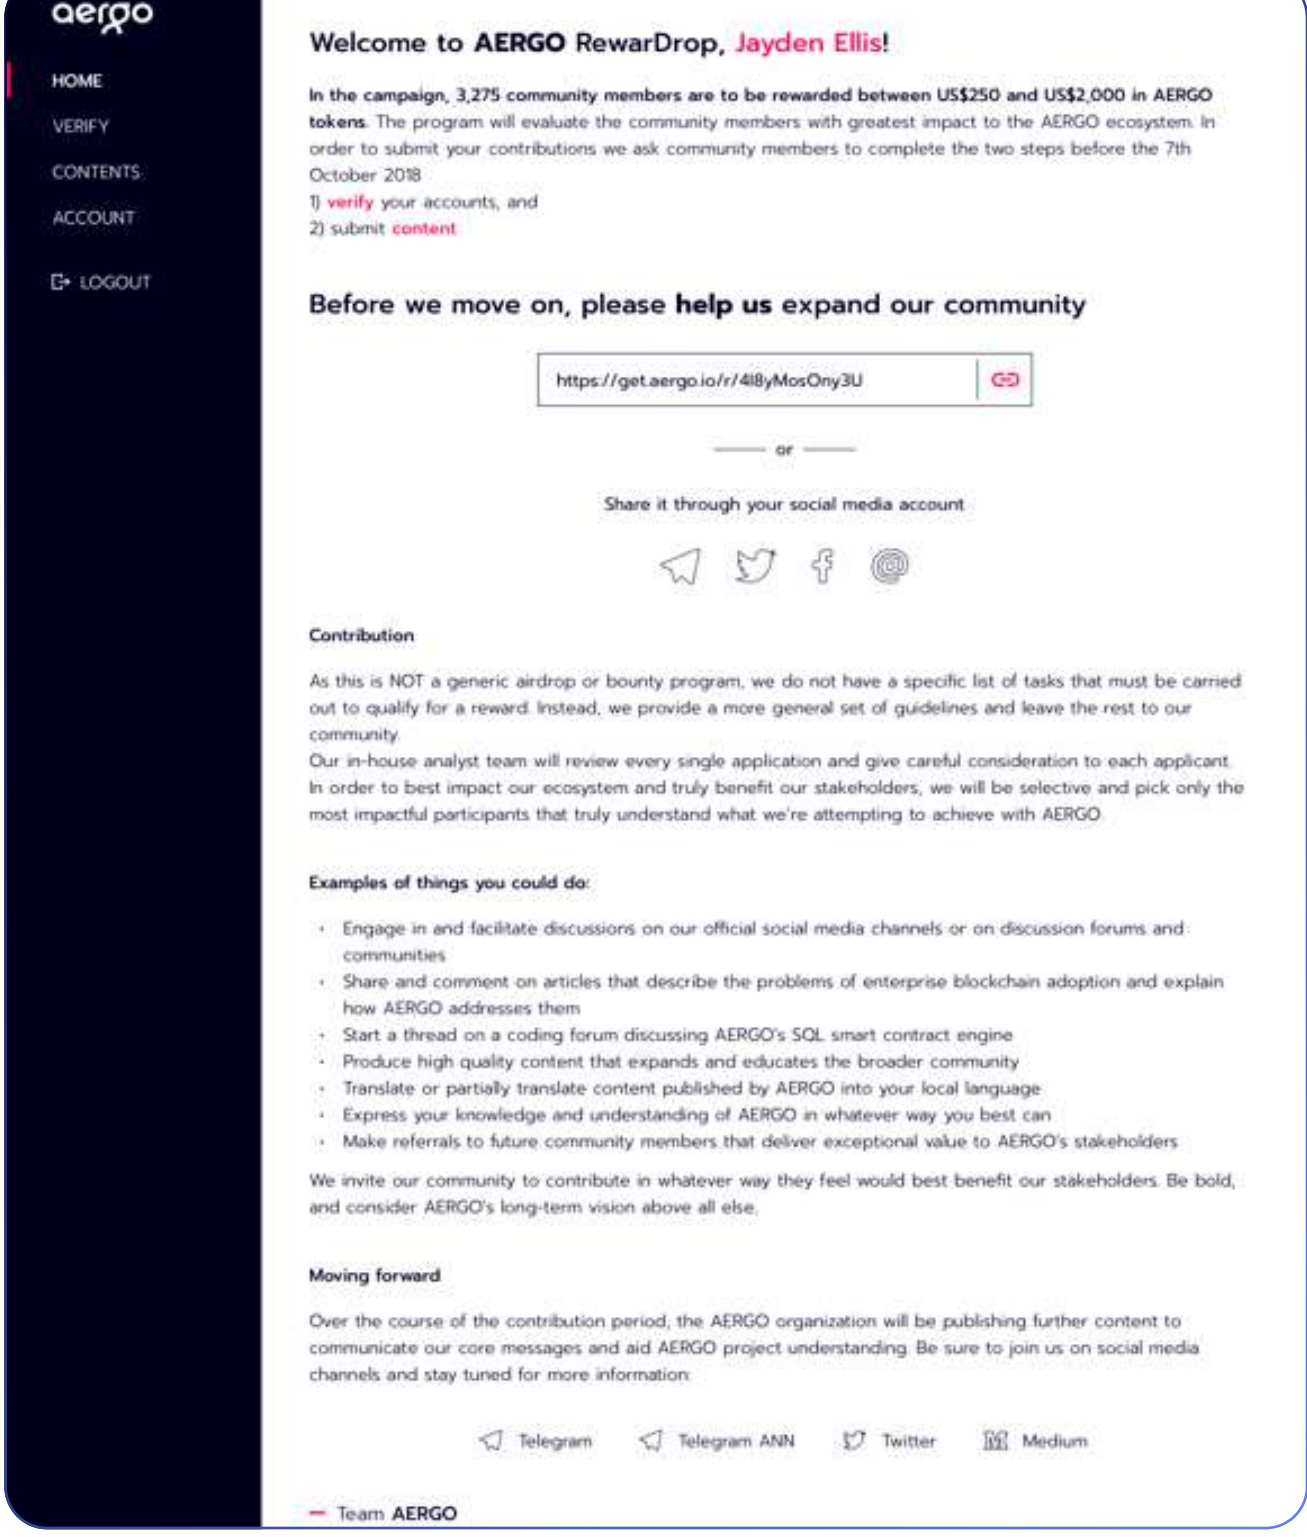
aergo

HOME
VERIFY
CONTENTS
ACCOUNT
LOGOUT

Welcome to AERGO RewarDrop, Jayden Ellis!

In the campaign, 3,275 community members are to be rewarded between US$250 and US$2,000 in AERGO tokens. The program will evaluate the community members with greatest impact to the AERGO ecosystem. In order to submit your contributions we ask community members to complete the two steps before the 7th October 2018
1) verify your accounts, and
2) submit content

Before we move on, please help us expand our community

https://get.aergo.io/r/4l8yMosOny3U

or

Share it through your social media account

Contribution

As this is NOT a generic airdrop or bounty program, we do not have a specific list of tasks that must be carried out to qualify for a reward. Instead, we provide a more general set of guidelines and leave the rest to our community.
Our in-house analyst team will review every single application and give careful consideration to each applicant. In order to best impact our ecosystem and truly benefit our stakeholders, we will be selective and pick only the most impactful participants that truly understand what we're attempting to achieve with AERGO.

Examples of things you could do:

- Engage in and facilitate discussions on our official social media channels or on discussion forums and communities
- Share and comment on articles that describe the problems of enterprise blockchain adoption and explain how AERGO addresses them
- Start a thread on a coding forum discussing AERGO's SQL smart contract engine
- Produce high quality content that expands and educates the broader community
- Translate or partially translate content published by AERGO into your local language
- Express your knowledge and understanding of AERGO in whatever way you best can
- Make referrals to future community members that deliver exceptional value to AERGO's stakeholders

We invite our community to contribute in whatever way they feel would best benefit our stakeholders. Be bold, and consider AERGO's long-term vision above all else.

Moving forward

Over the course of the contribution period, the AERGO organization will be publishing further content to communicate our core messages and aid AERGO project understanding. Be sure to join us on social media channels and stay tuned for more information.

Telegram Telegram ANN Twitter Medium

— Team AERGO